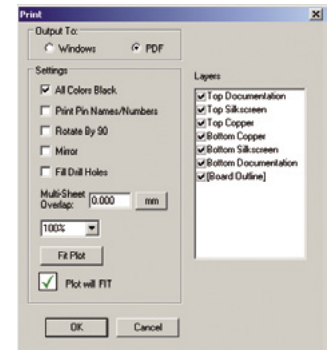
Print

Output To:
Windows
PDF

Settings
All Colors Black
Print Pin Names/Numbers
Rotate By 90
Mirror
Fill Drill Holes
Multi-Sheet Overlap: 0.000 mm
100%
Fit Plot
Plot will FIT

OK
Cancel

Layers
Top Documentation
Top Silkscreen
Top Copper
Bottom Copper
Bottom Silkscreen
Bottom Documentation
[Board Outline]